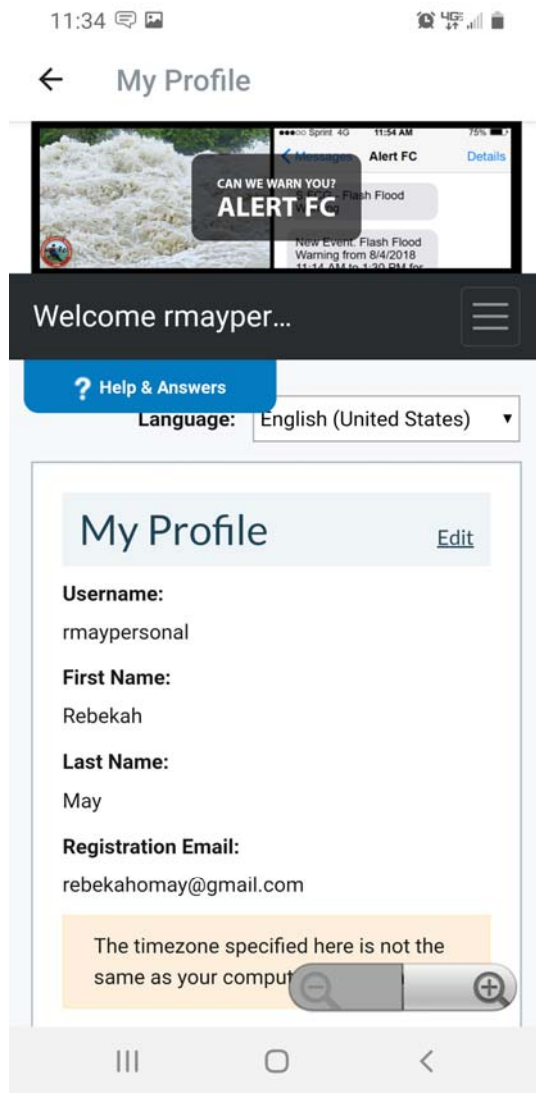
11:34

4G

← My Profile

Sprint 4G 11:54 AM 75%

Messages Alert FC Details

CAN WE WARN YOU?

ALERT FC

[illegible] Flash Flood

New Event: Flash Flood Warning from 8/4/2018 11:14 AM to 1:30 PM for

Welcome rmayper...

? Help & Answers

Language: English (United States)

My Profile Edit

Username:

rmaypersonal

First Name:

Rebekah

Last Name:

May

Registration Email:

rebekahomay@gmail.com

The timezone specified here is not the same as your comput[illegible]